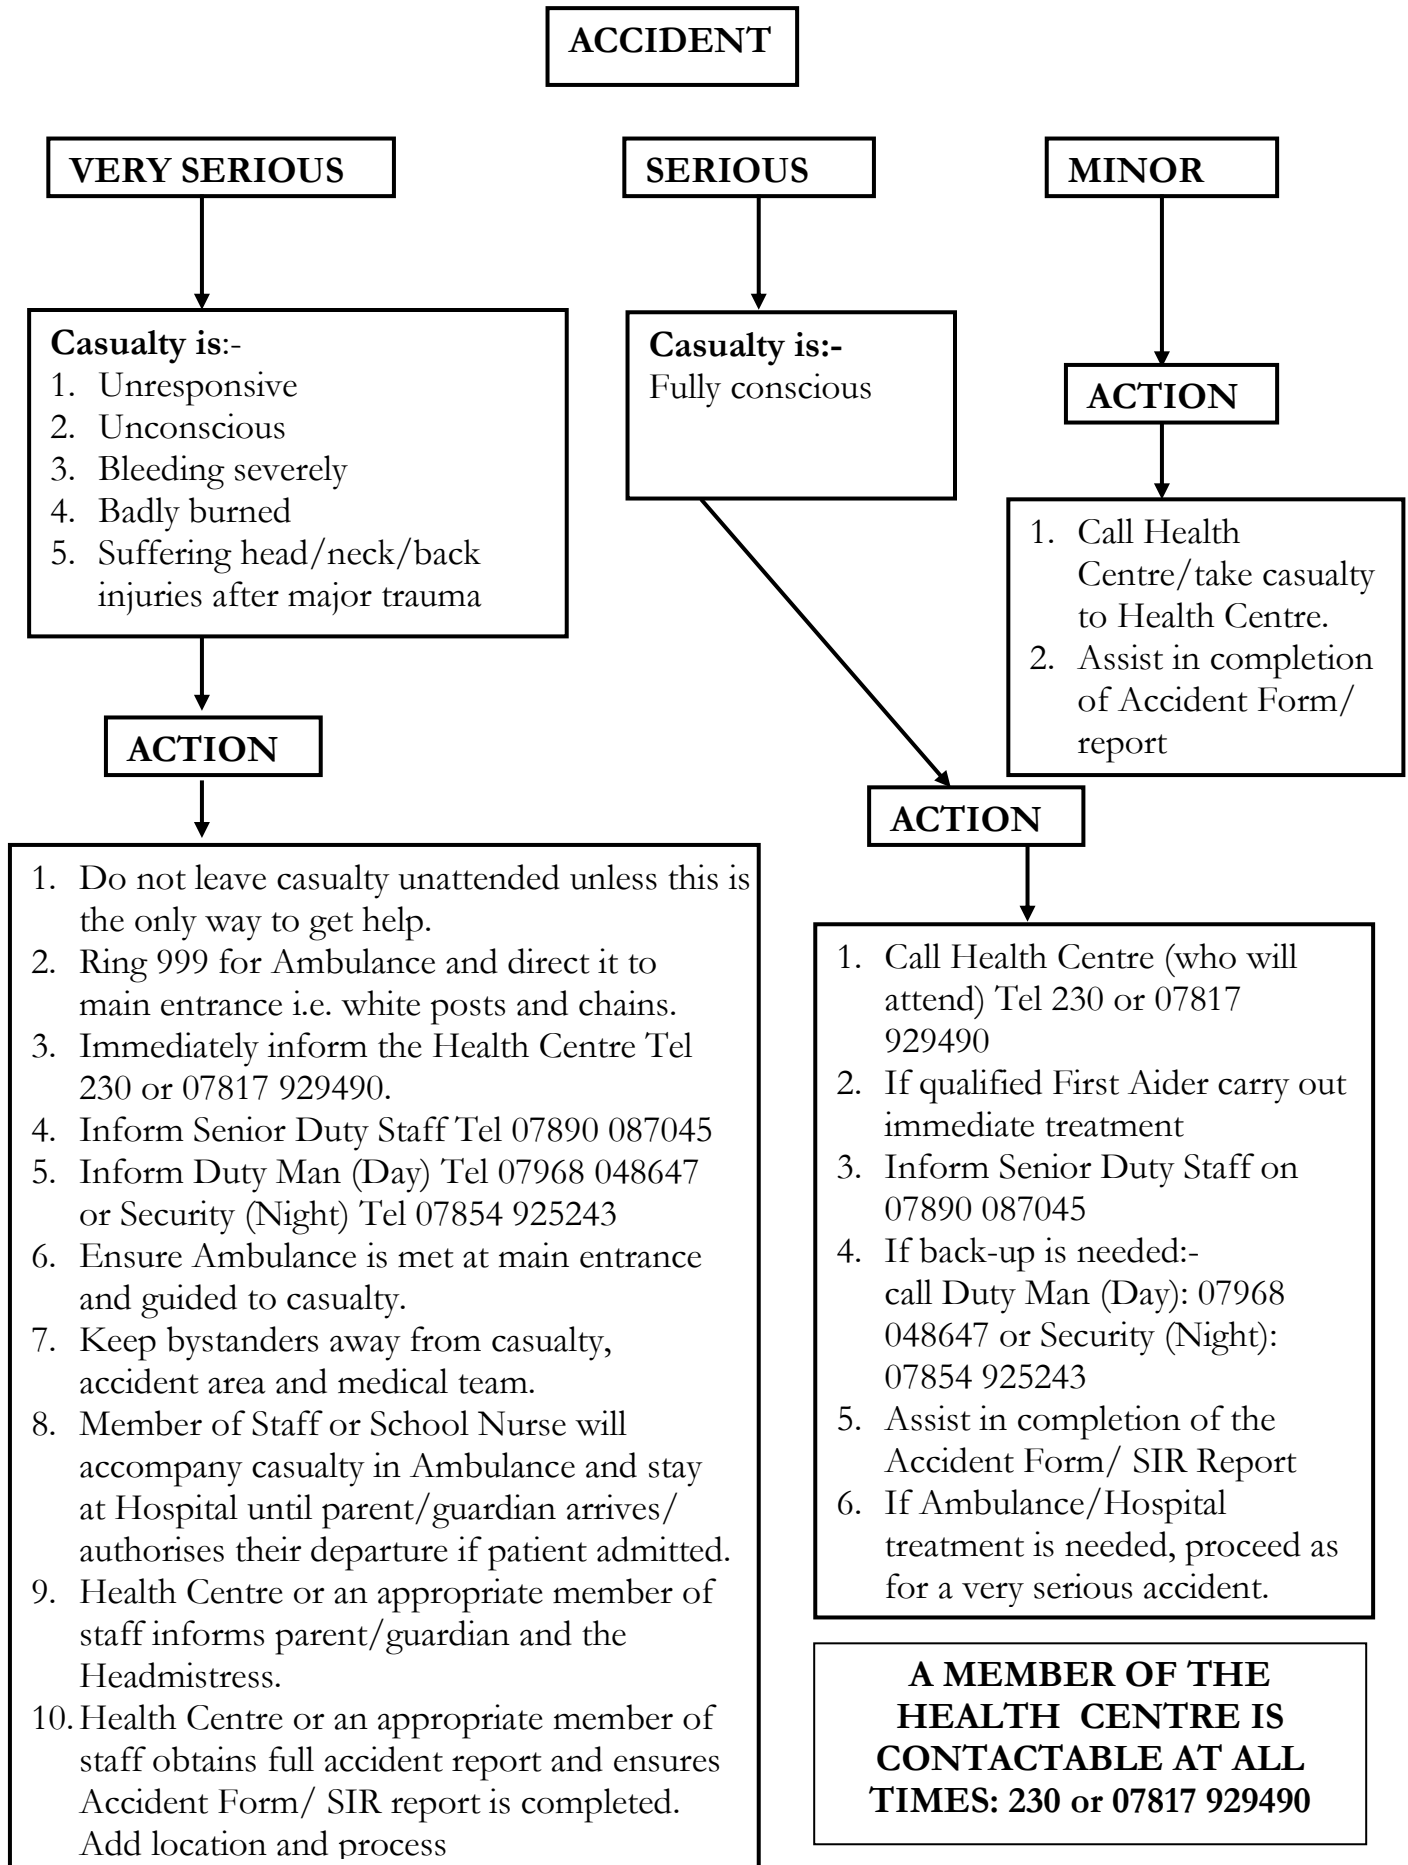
ACCIDENT

VERY SERIOUS

SERIOUS

MINOR

**Casualty is**:-
1. Unresponsive
2. Unconscious
3. Bleeding severely
4. Badly burned
5. Suffering head/neck/back injuries after major trauma

**Casualty is:-**
Fully conscious

ACTION

1. Call Health Centre/take casualty to Health Centre.
2. Assist in completion of Accident Form/ report

ACTION

1. Do not leave casualty unattended unless this is the only way to get help.
2. Ring 999 for Ambulance and direct it to main entrance i.e. white posts and chains.
3. Immediately inform the Health Centre Tel 230 or 07817 929490.
4. Inform Senior Duty Staff Tel 07890 087045
5. Inform Duty Man (Day) Tel 07968 048647 or Security (Night) Tel 07854 925243
6. Ensure Ambulance is met at main entrance and guided to casualty.
7. Keep bystanders away from casualty, accident area and medical team.
8. Member of Staff or School Nurse will accompany casualty in Ambulance and stay at Hospital until parent/guardian arrives/ authorises their departure if patient admitted.
9. Health Centre or an appropriate member of staff informs parent/guardian and the Headmistress.
10. Health Centre or an appropriate member of staff obtains full accident report and ensures Accident Form/ SIR report is completed. Add location and process

ACTION

1. Call Health Centre (who will attend) Tel 230 or 07817 929490
2. If qualified First Aider carry out immediate treatment
3. Inform Senior Duty Staff on 07890 087045
4. If back-up is needed:- call Duty Man (Day): 07968 048647 or Security (Night): 07854 925243
5. Assist in completion of the Accident Form/ SIR Report
6. If Ambulance/Hospital treatment is needed, proceed as for a very serious accident.

A MEMBER OF THE HEALTH CENTRE IS CONTACTABLE AT ALL TIMES: 230 or 07817 929490